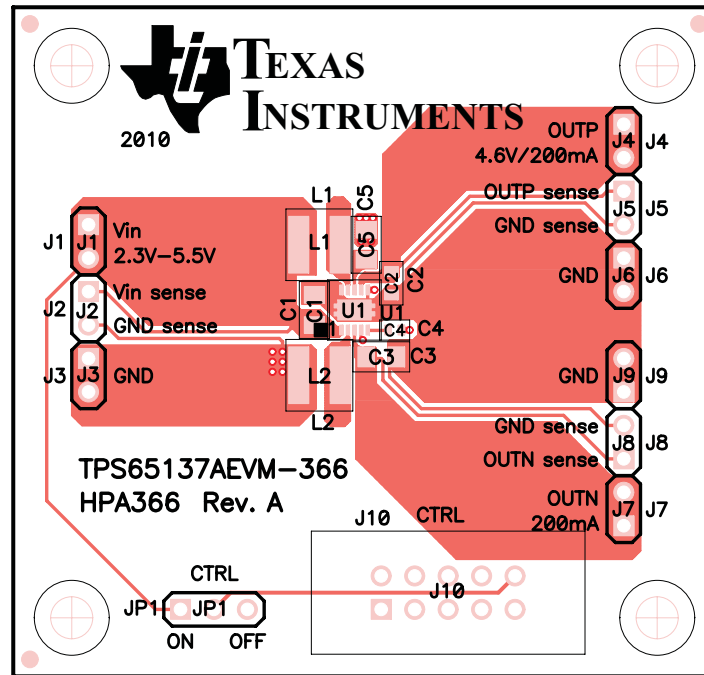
TEXAS INSTRUMENTS

2010

J1 J1 Vin
2.3V–5.5V

J2 J2 Vin sense
GND sense

J3 J3 GND

L1
L1
C5
C5
C1 C1
U1 U1
C2 C2
C4 C4
C3 C3
L2
L2

OUTP
4.6V/200mA J4 J4

OUTP sense
GND sense J5 J5

GND J6 J6

GND J9 J9

GND sense
OUTN sense J8 J8

OUTN
200mA J7 J7

TPS65137AEVM–366
HPA366 Rev. A

J10 CTRL

J10

CTRL
JP1 JP1
ON OFF